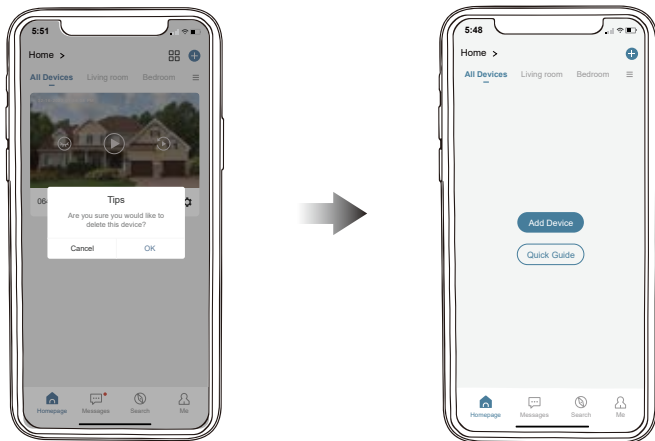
5:51

Home >

All Devices Living room Bedroom

06

Tips

Are you sure you would like to delete this device?

Cancel OK

Homepage Messages Search Me

5:48

Home >

All Devices Living room Bedroom

Add Device

Quick Guide

Homepage Messages Search Me